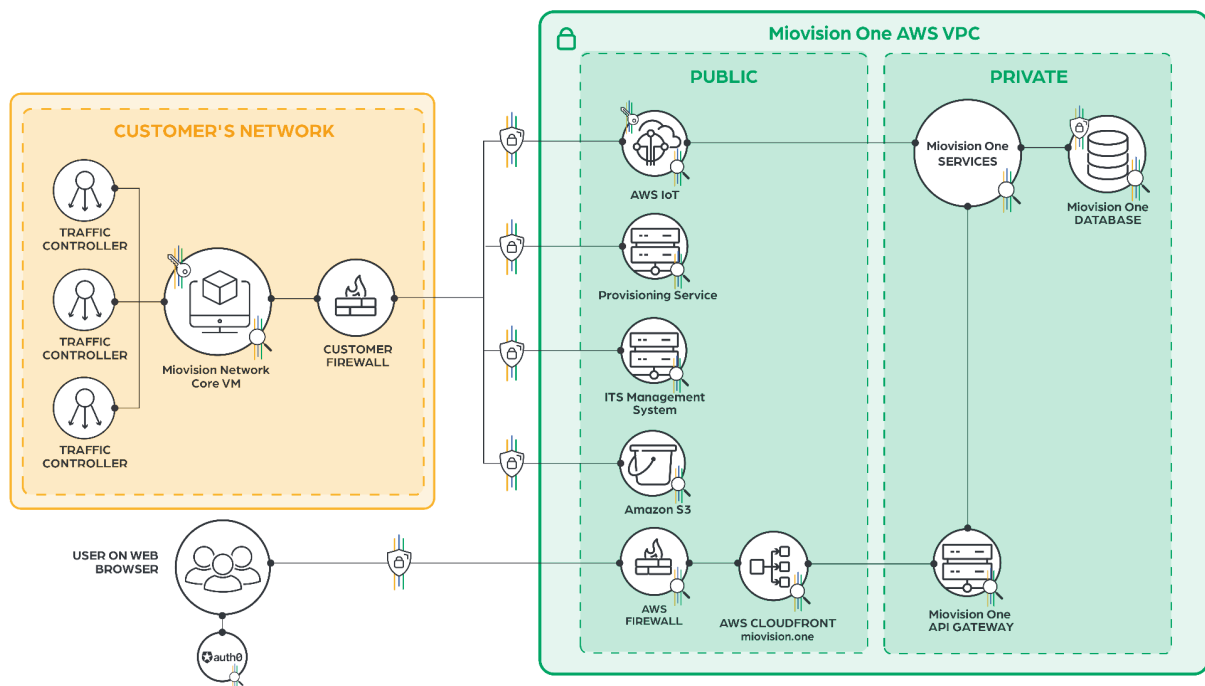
Miovision One AWS VPC

PUBLIC

PRIVATE

CUSTOMER'S NETWORK

TRAFFIC CONTROLLER

TRAFFIC CONTROLLER

TRAFFIC CONTROLLER

Miovision Network Core VM

CUSTOMER FIREWALL

AWS IoT

Provisioning Service

ITS Management System

Amazon S3

Miovision One SERVICES

Miovision One DATABASE

USER ON WEB BROWSER

auth0

AWS FIREWALL

AWS CLOUDFRONT miovision.one

Miovision One API GATEWAY